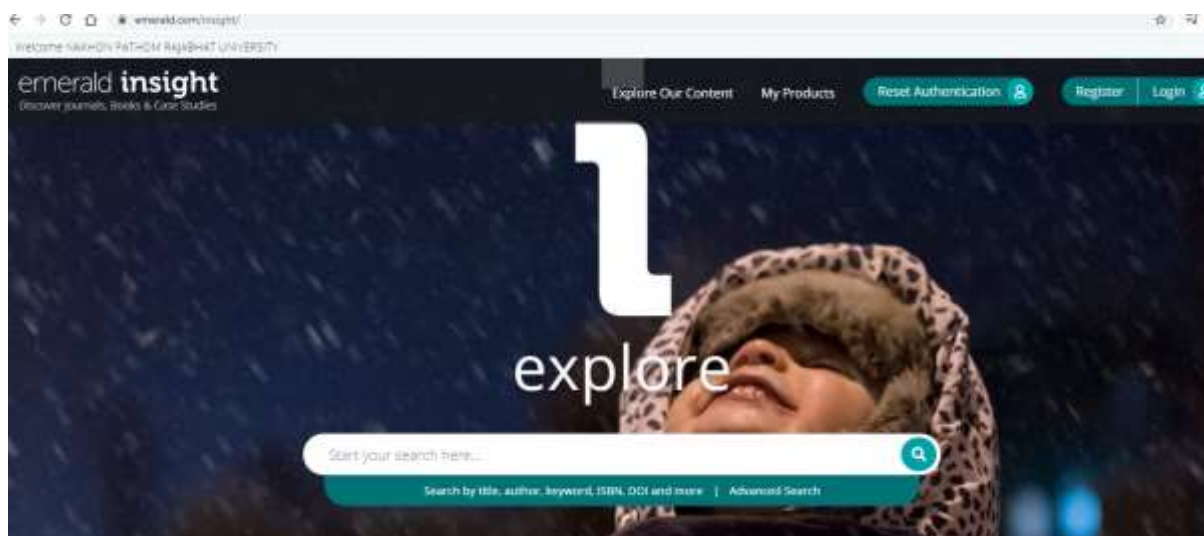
emerald.com/insight/

Welcome NAKHON PATHOM RAJABHAT UNIVERSITY

emerald insight
Discover Journals, Books & Case Studies

Explore Our Content My Products Reset Authentication Register Login

explore

Start your search here...

Search by title, author, keyword, ISBN, DOI and more | Advanced Search